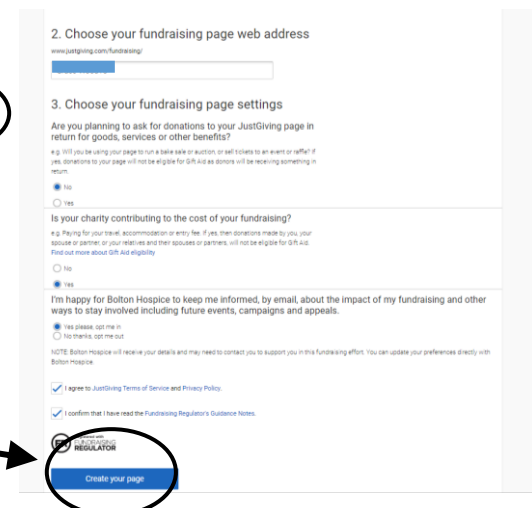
2. Choose your fundraising page web address

www.justgiving.com/fundraising/

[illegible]

3. Choose your fundraising page settings

Are you planning to ask for donations to your JustGiving page in return for goods, services or other benefits?

e.g. Will you be using your page to run a bake sale or auction, or sell tickets to an event or raffle? If yes, donations to your page will not be eligible for Gift Aid as donors will be receiving something in return.

No

Yes

Is your charity contributing to the cost of your fundraising?

e.g. Paying for your travel, accommodation or entry fee. If yes, then donations made by you, your spouse or partner, or your relatives and their spouses or partners, will not be eligible for Gift Aid. Find out more about Gift Aid eligibility

No

Yes

I'm happy for Bolton Hospice to keep me informed, by email, about the impact of my fundraising and other ways to stay involved including future events, campaigns and appeals.

Yes please, opt me in

No thanks, opt me out

NOTE: Bolton Hospice will receive your details and may need to contact you to support you in this fundraising effort. You can update your preferences directly with Bolton Hospice.

I agree to JustGiving Terms of Service and Privacy Policy.

I confirm that I have read the Fundraising Regulator's Guidance Notes.

Registered with FUNDRAISING REGULATOR

Create your page